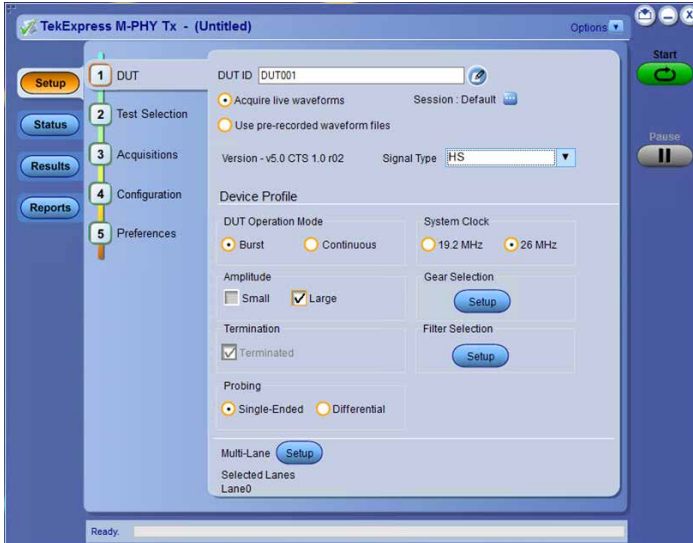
TekExpress M-PHY Tx - (Untitled)

Options

Start

Pause

Setup

Status

Results

Reports

1 DUT

2 Test Selection

3 Acquisitions

4 Configuration

5 Preferences

DUT ID DUT001

Acquire live waveforms

Session : Default

Use pre-recorded waveform files

Version - v5.0 CTS 1.0 r02

Signal Type HS

Device Profile

DUT Operation Mode

Burst

Continuous

System Clock

19.2 MHz

26 MHz

Amplitude

Small

Large

Gear Selection

Setup

Termination

Terminated

Filter Selection

Setup

Probing

Single-Ended

Differential

Multi-Lane Setup

Selected Lanes

Lane0

Ready.